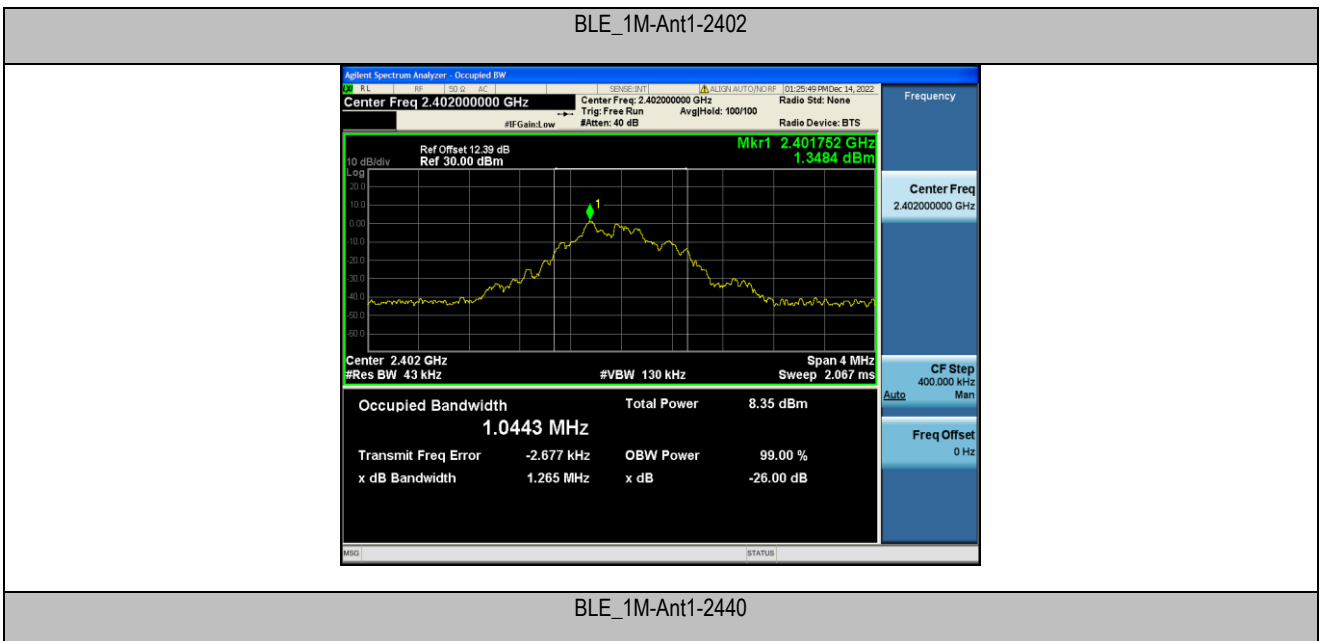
BLE_1M-Ant1-2402

Agilent Spectrum Analyzer - Occupied BW
RL RF 50 Ω AC SENSE:INT ALIGN AUTO/NORF 01:25:49 PM Dec 14, 2022
Center Freq 2.402000000 GHz
Center Freq: 2.402000000 GHz
Trig: Free Run Avg|Hold: 100/100
#IFGain:Low #Atten: 40 dB
Radio Std: None
Radio Device: BTS
Frequency

Ref Offset 12.39 dB
10 dB/div Ref 30.00 dBm
Log
Mkr1 2.401752 GHz
1.3484 dBm
20.0
10.0
0.00
-10.0
-20.0
-30.0
-40.0
-50.0
-60.0
1

Center 2.402 GHz
#Res BW 43 kHz
#VBW 130 kHz
Span 4 MHz
Sweep 2.067 ms

Center Freq
2.402000000 GHz

Occupied Bandwidth
1.0443 MHz
Total Power 8.35 dBm
Transmit Freq Error -2.677 kHz
OBW Power 99.00 %
x dB Bandwidth 1.265 MHz
x dB -26.00 dB

CF Step
400.000 kHz
Auto Man

Freq Offset
0 Hz

MSG
STATUS

BLE_1M-Ant1-2440